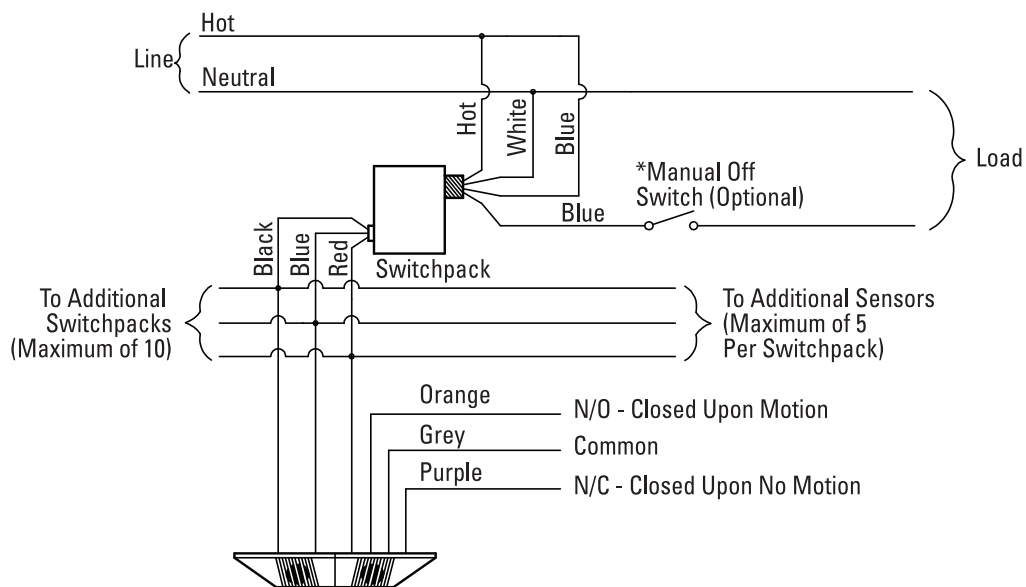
Hot
Line
Neutral
Hot
White
Blue
Load
*Manual Off Switch (Optional)
Blue
Black
Blue
Red
Switchpack
To Additional Switchpacks (Maximum of 10)
To Additional Sensors (Maximum of 5 Per Switchpack)
Orange
N/O - Closed Upon Motion
Grey
Common
Purple
N/C - Closed Upon No Motion